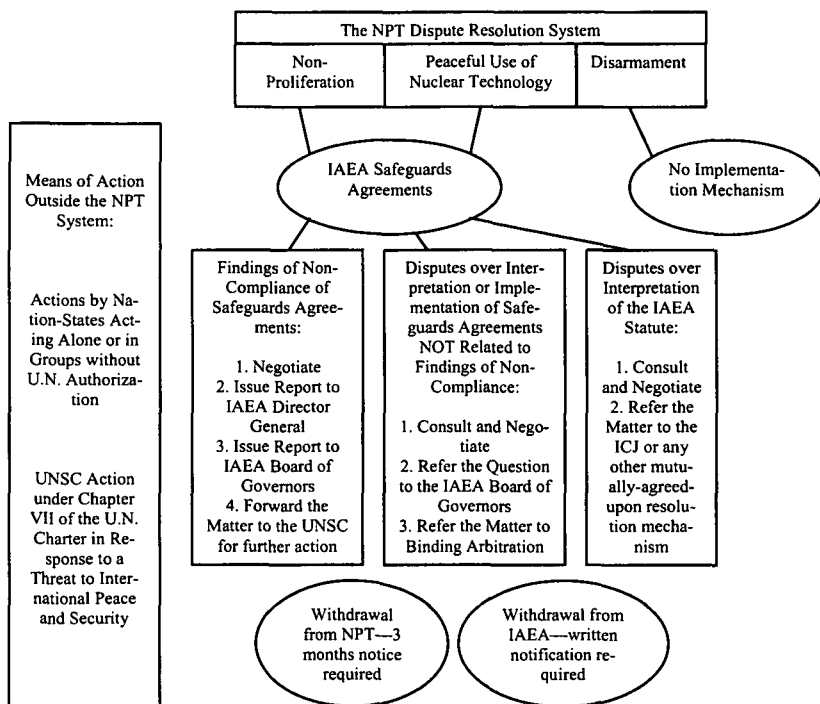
The NPT Dispute Resolution System

Non-Proliferation

Peaceful Use of Nuclear Technology

Disarmament

IAEA Safeguards Agreements

No Implementation Mechanism

Means of Action Outside the NPT System:

Actions by Nation-States Acting Alone or in Groups without U.N. Authorization

UNSC Action under Chapter VII of the U.N. Charter in Response to a Threat to International Peace and Security

Findings of Non-Compliance of Safeguards Agreements:

1. Negotiate
2. Issue Report to IAEA Director General
3. Issue Report to IAEA Board of Governors
4. Forward the Matter to the UNSC for further action

Disputes over Interpretation or Implementation of Safeguards Agreements NOT Related to Findings of Non-Compliance:

1. Consult and Negotiate
2. Refer the Question to the IAEA Board of Governors
3. Refer the Matter to Binding Arbitration

Disputes over Interpretation of the IAEA Statute:

1. Consult and Negotiate
2. Refer the Matter to the ICJ or any other mutually-agreed-upon resolution mechanism

Withdrawal from NPT—3 months notice required

Withdrawal from IAEA—written notification required